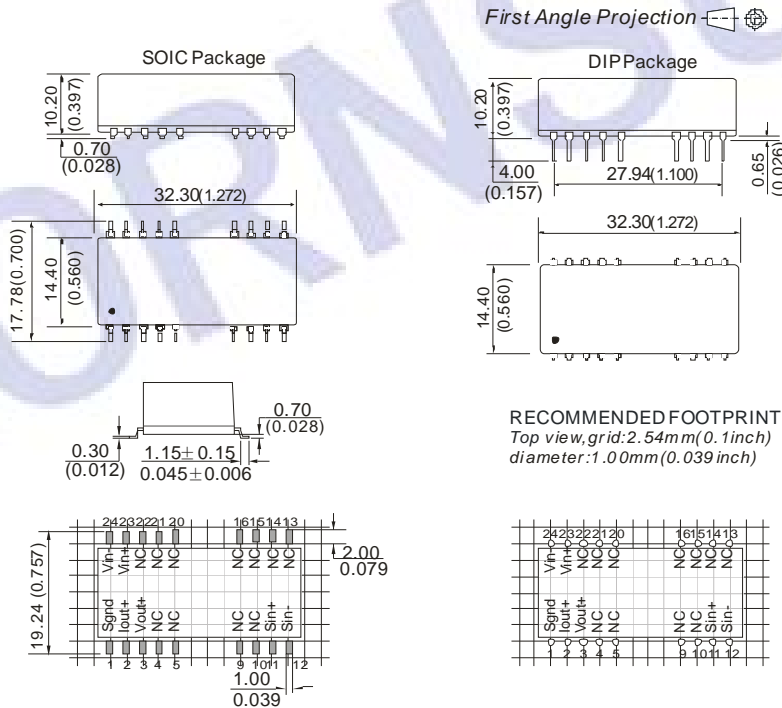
First Angle Projection

SOIC Package

10.20
(0.397)

0.70
(0.028)

32.30(1.272)

17.78(0.700)

14.40
(0.560)

0.70
(0.028)

0.30
(0.012)

1.15 ± 0.15
0.045 ± 0.006

24 23 22 21 20
16 15 14 13

Vin-
Vin+
NC
NC

NC
NC
NC
NC

19.24 (0.757)

2.00
0.079

Sgnd
Iout+
Vout+
NC
NC

NC
NC
Sin+
Sin-

1 2 3 4 5
9 10 11 12

1.00
0.039

DIP Package

10.20
(0.397)

4.00
(0.157)

27.94(1.100)

0.65
(0.026)

32.30(1.272)

14.40
(0.560)

RECOMMENDED FOOTPRINT
Top view, grid: 2.54mm(0.1inch)
diameter: 1.00mm(0.039inch)

24 23 22 21 20
16 15 14 13

Vin-
Vin+
NC
NC

NC
NC
NC
NC

Sgnd
Iout+
Vout+
NC
NC

NC
NC
Sin+
Sin-

1 2 3 4 5
9 10 11 12